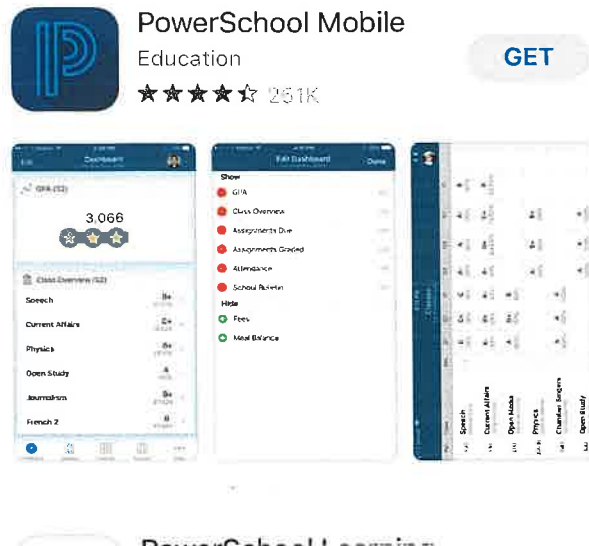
PowerSchool Mobile
Education
251K
GET

Dashboard
GPA (S2)
3,066
Class Overview (S2)
Speech
B+
Current Affairs
C+
Physics
B+
Open Study
A
Journalism
B+
French 2
B

Edit Dashboard
Done
Show
GPA
Class Overview
Assignments Due
Assignments Graded
Attendance
School Bulletin
Hide
Fees
Meal Balance

Speech
Current Affairs
Open Media
Physics
Chamber Singers
Open Study

PowerSchool Learning